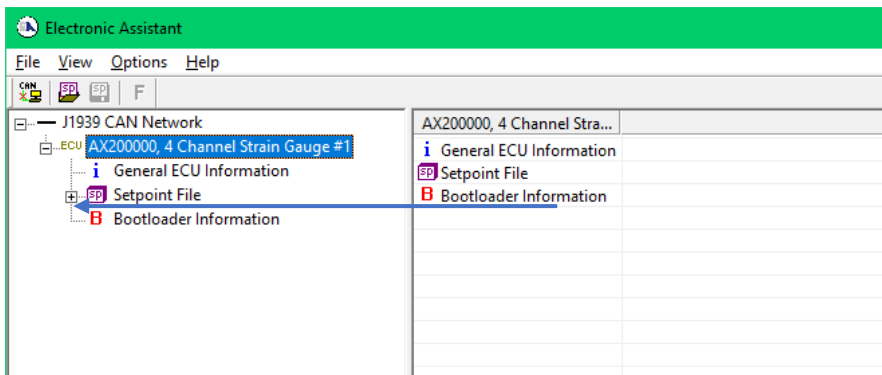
Electronic Assistant

File View Options Help

CAN SP SP F

J1939 CAN Network
ECU AX200000, 4 Channel Strain Gauge #1
i General ECU Information
SP Setpoint File
B Bootloader Information

AX200000, 4 Channel Stra...
i General ECU Information
SP Setpoint File
B Bootloader Information